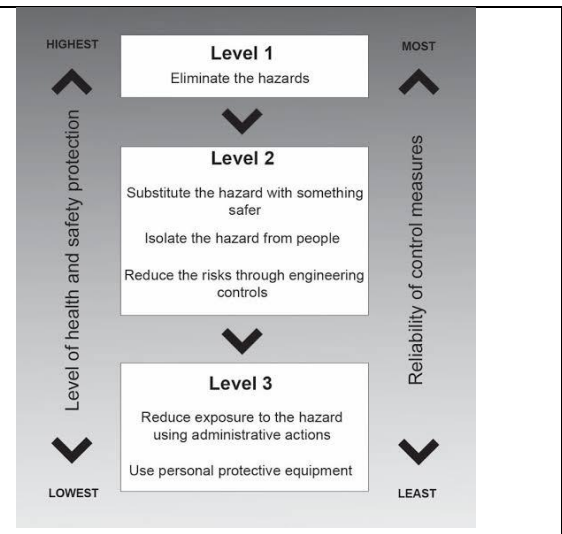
HIGHEST

Level of health and safety protection

LOWEST

Level 1

Eliminate the hazards

Level 2

Substitute the hazard with something safer

Isolate the hazard from people

Reduce the risks through engineering controls

Level 3

Reduce exposure to the hazard using administrative actions

Use personal protective equipment

MOST

Reliability of control measures

LEAST